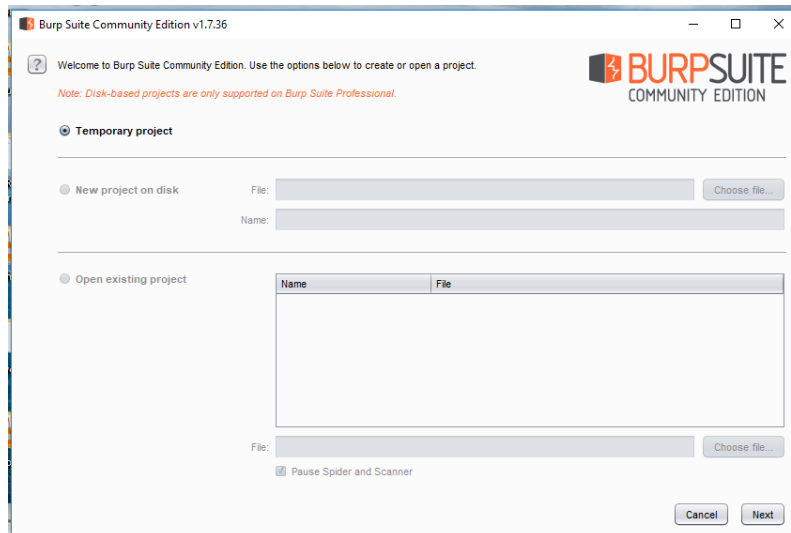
Burp Suite Community Edition v1.7.36

?

Welcome to Burp Suite Community Edition. Use the options below to create or open a project.

Note: Disk-based projects are only supported on Burp Suite Professional.

BURPSUITE
COMMUNITY EDITION

Temporary project

New project on disk

File:

Choose file...

Name:

Open existing project

| Name | File |
|---|---|

File:

Choose file...

Pause Spider and Scanner

Cancel

Next